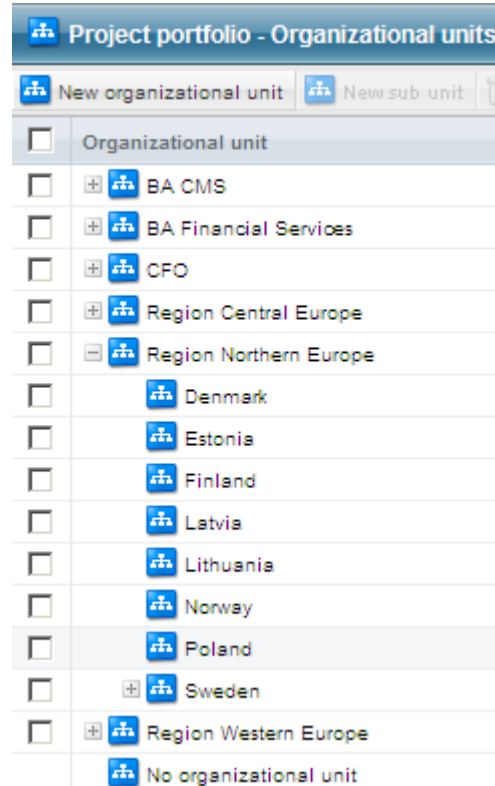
Project portfolio - Organizational units

New organizational unit | New sub unit

Organizational unit
BA CMS
BA Financial Services
CFO
Region Central Europe
Region Northern Europe
Denmark
Estonia
Finland
Latvia
Lithuania
Norway
Poland
Sweden
Region Western Europe
No organizational unit